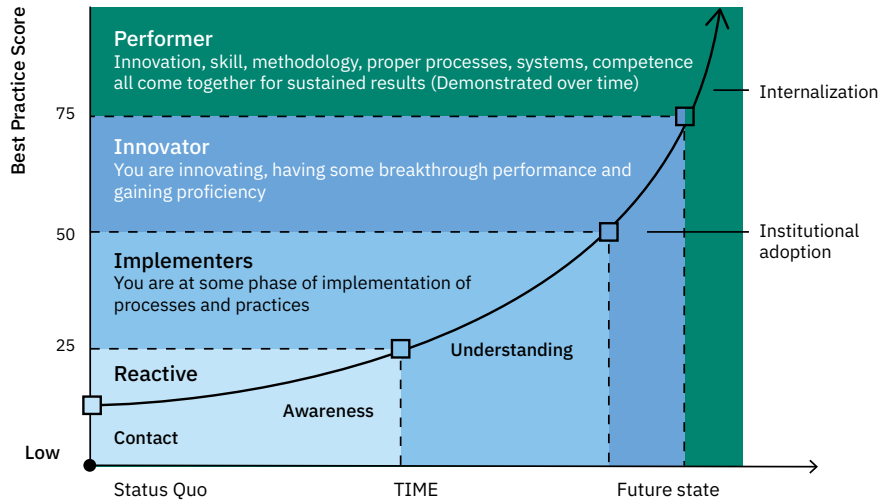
Best Practice Score

Performer
Innovation, skill, methodology, proper processes, systems, competence all come together for sustained results (Demonstrated over time)

Internalization

75

Innovator
You are innovating, having some breakthrough performance and gaining proficiency

50

Institutional adoption

Implementers
You are at some phase of implementation of processes and practices

25

Understanding

Reactive

Awareness

Contact

Low

Status Quo

TIME

Future state